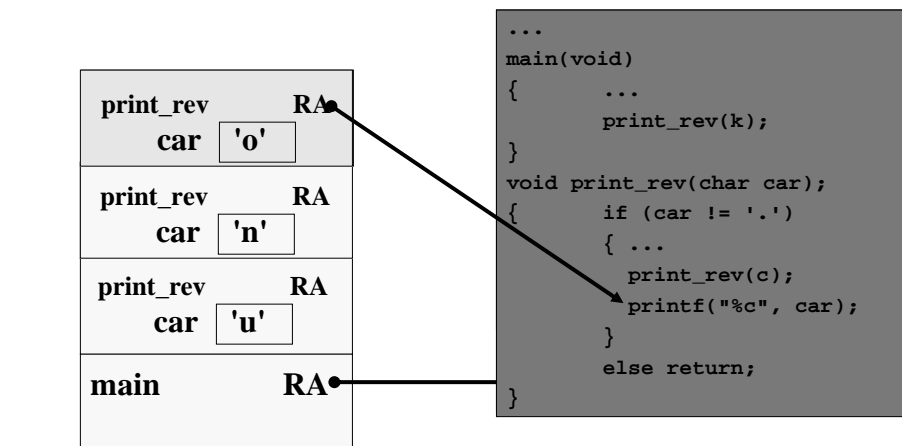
print_rev RA
car 'o'

print_rev RA
car 'n'

print_rev RA
car 'u'

main RA

...
main(void)
{ ...
print_rev(k);
}
void print_rev(char car);
{ if (car != '.')
{ ...
print_rev(c);
printf("%c", car);
}
else return;
}